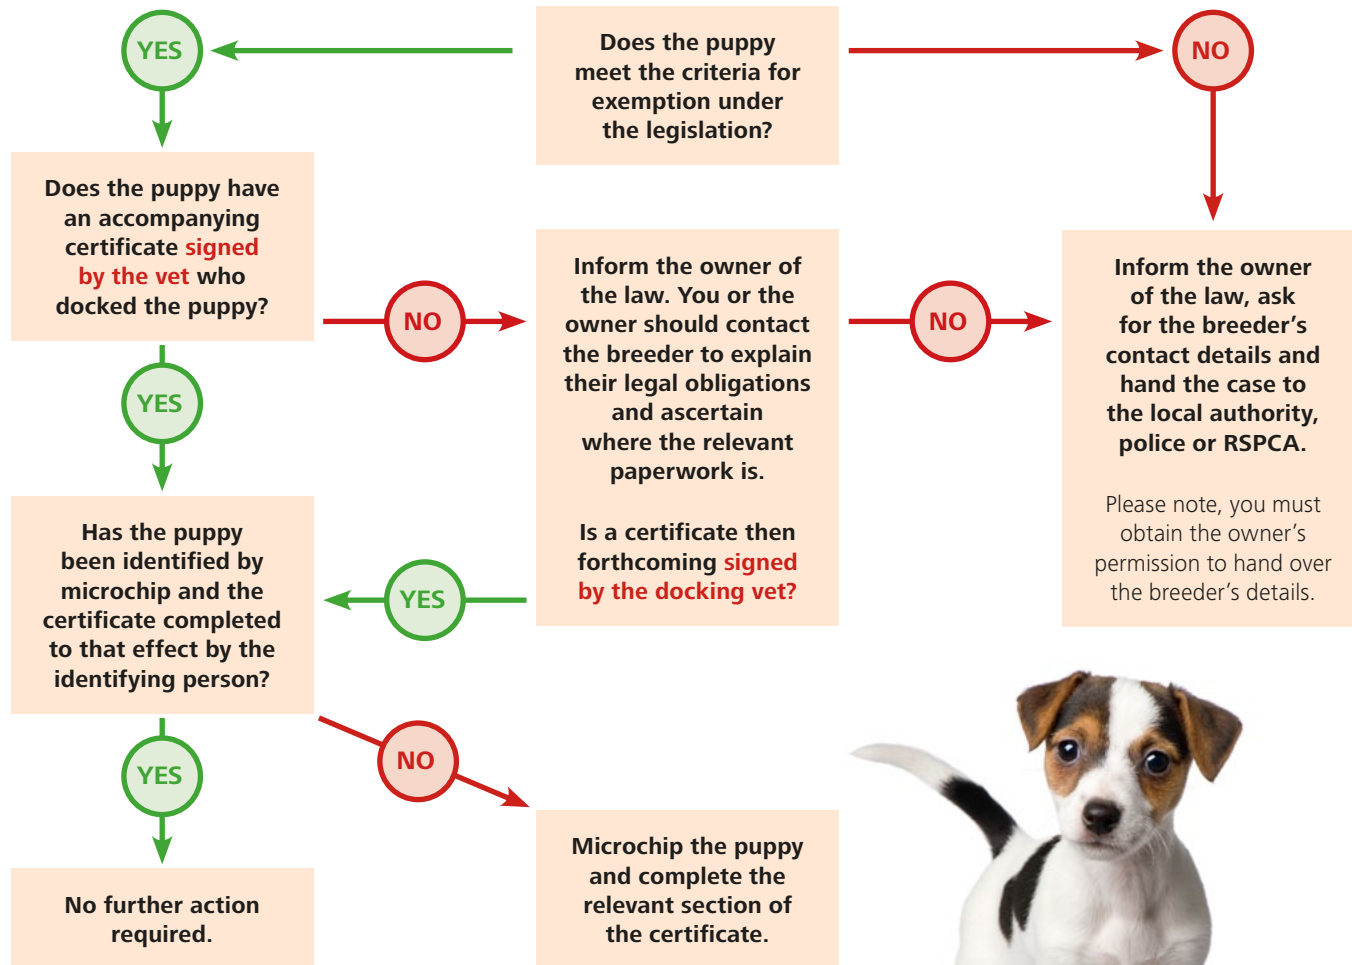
Does the puppy meet the criteria for exemption under the legislation?

YES

NO

Does the puppy have an accompanying certificate signed by the vet who docked the puppy?

NO

Inform the owner of the law. You or the owner should contact the breeder to explain their legal obligations and ascertain where the relevant paperwork is.

Is a certificate then forthcoming signed by the docking vet?

NO

Inform the owner of the law, ask for the breeder's contact details and hand the case to the local authority, police or RSPCA.

Please note, you must obtain the owner's permission to hand over the breeder's details.

YES

Has the puppy been identified by microchip and the certificate completed to that effect by the identifying person?

YES

YES

NO

No further action required.

Microchip the puppy and complete the relevant section of the certificate.